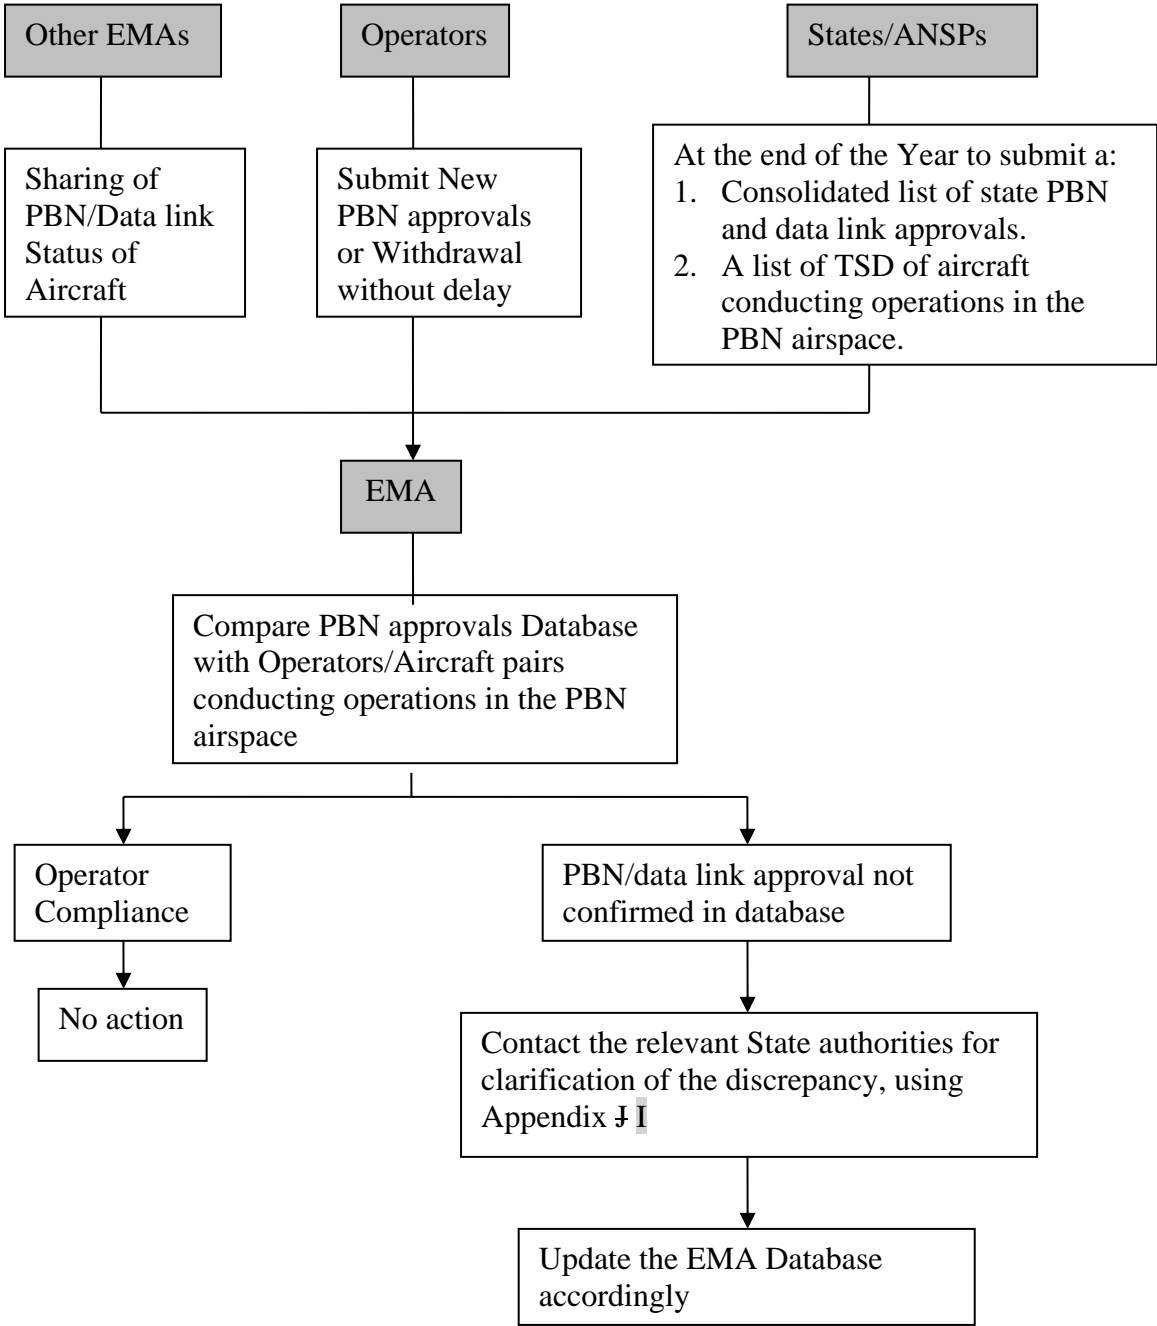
Other EMAs

Operators

States/ANSPs

Sharing of PBN/Data link Status of Aircraft

Submit New PBN approvals or Withdrawal without delay

At the end of the Year to submit a:
1. Consolidated list of state PBN and data link approvals.
2. A list of TSD of aircraft conducting operations in the PBN airspace.

EMA

Compare PBN approvals Database with Operators/Aircraft pairs conducting operations in the PBN airspace

Operator Compliance

No action

PBN/data link approval not confirmed in database

Contact the relevant State authorities for clarification of the discrepancy, using Appendix ~~J~~ I

Update the EMA Database accordingly